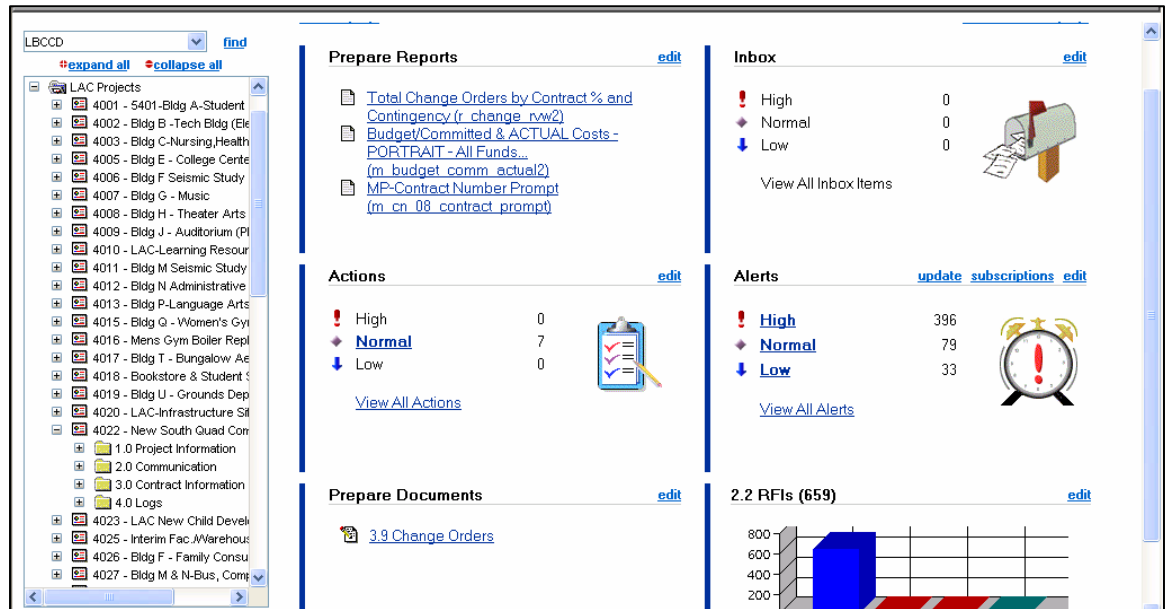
LBCCD find
expand all collapse all

LAC Projects
4001 - 5401-Bldg A-Student
4002 - Bldg B -Tech Bldg (Ele
4003 - Bldg C-Nursing,Health
4005 - Bldg E - College Cente
4006 - Bldg F Seismic Study
4007 - Bldg G - Music
4008 - Bldg H - Theater Arts
4009 - Bldg J - Auditorium (Pl
4010 - LAC-Learning Resour
4011 - Bldg M Seismic Study
4012 - Bldg N Administrative
4013 - Bldg P-Language Arts
4015 - Bldg Q - Women's Gy
4016 - Mens Gym Boiler Repl
4017 - Bldg T - Bungalow Ae
4018 - Bookstore & Student
4019 - Bldg U - Grounds Dep
4020 - LAC-Infrastructure Si
4022 - New South Quad Con
1.0 Project Information
2.0 Communication
3.0 Contract Information
4.0 Logs
4023 - LAC New Child Devel
4025 - Interim Fac./Warehous
4026 - Bldg F - Family Consu
4027 - Bldg M & N-Bus, Comp

Prepare Reports edit

Total Change Orders by Contract % and Contingency (r_change_rvw2)
Budget/Committed & ACTUAL Costs - PORTRAIT - All Funds... (m_budget_comm_actual2)
MP-Contract Number Prompt (m_cn_08_contract_prompt)

Inbox edit

High 0
Normal 0
Low 0
View All Inbox Items

Actions edit

High 0
Normal 7
Low 0
View All Actions

Alerts update subscriptions edit

High 396
Normal 79
Low 33
View All Alerts

Prepare Documents edit

3.9 Change Orders

2.2 RFIs (659) edit

800
600
400
200